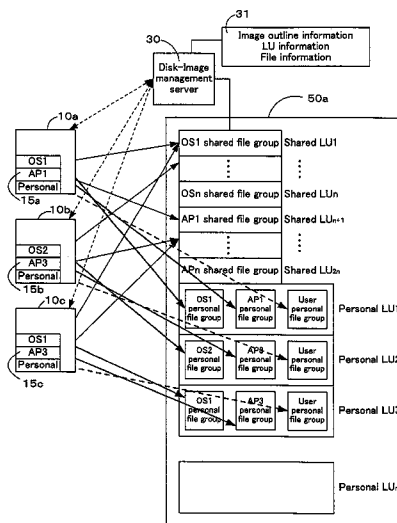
31

Image outline information
LU information
File information

30

Disk-Image management server

50a

10a

OS1
AP1
Personal

15a

10b

OS2
AP3
Personal

15b

10c

OS1
AP3
Personal

15c

OS1 shared file group | Shared LU1

⋮ | ⋮

OSn shared file group | Shared LUn

AP1 shared file group | Shared LUn+1

⋮ | ⋮

APn shared file group | Shared LU2n

OS1 personal file group
AP1 personal file group
User personal file group
Personal LU1

OS2 personal file group
AP3 personal file group
User personal file group
Personal LU2

OS1 personal file group
AP3 personal file group
User personal file group
Personal LU3

Personal LU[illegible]